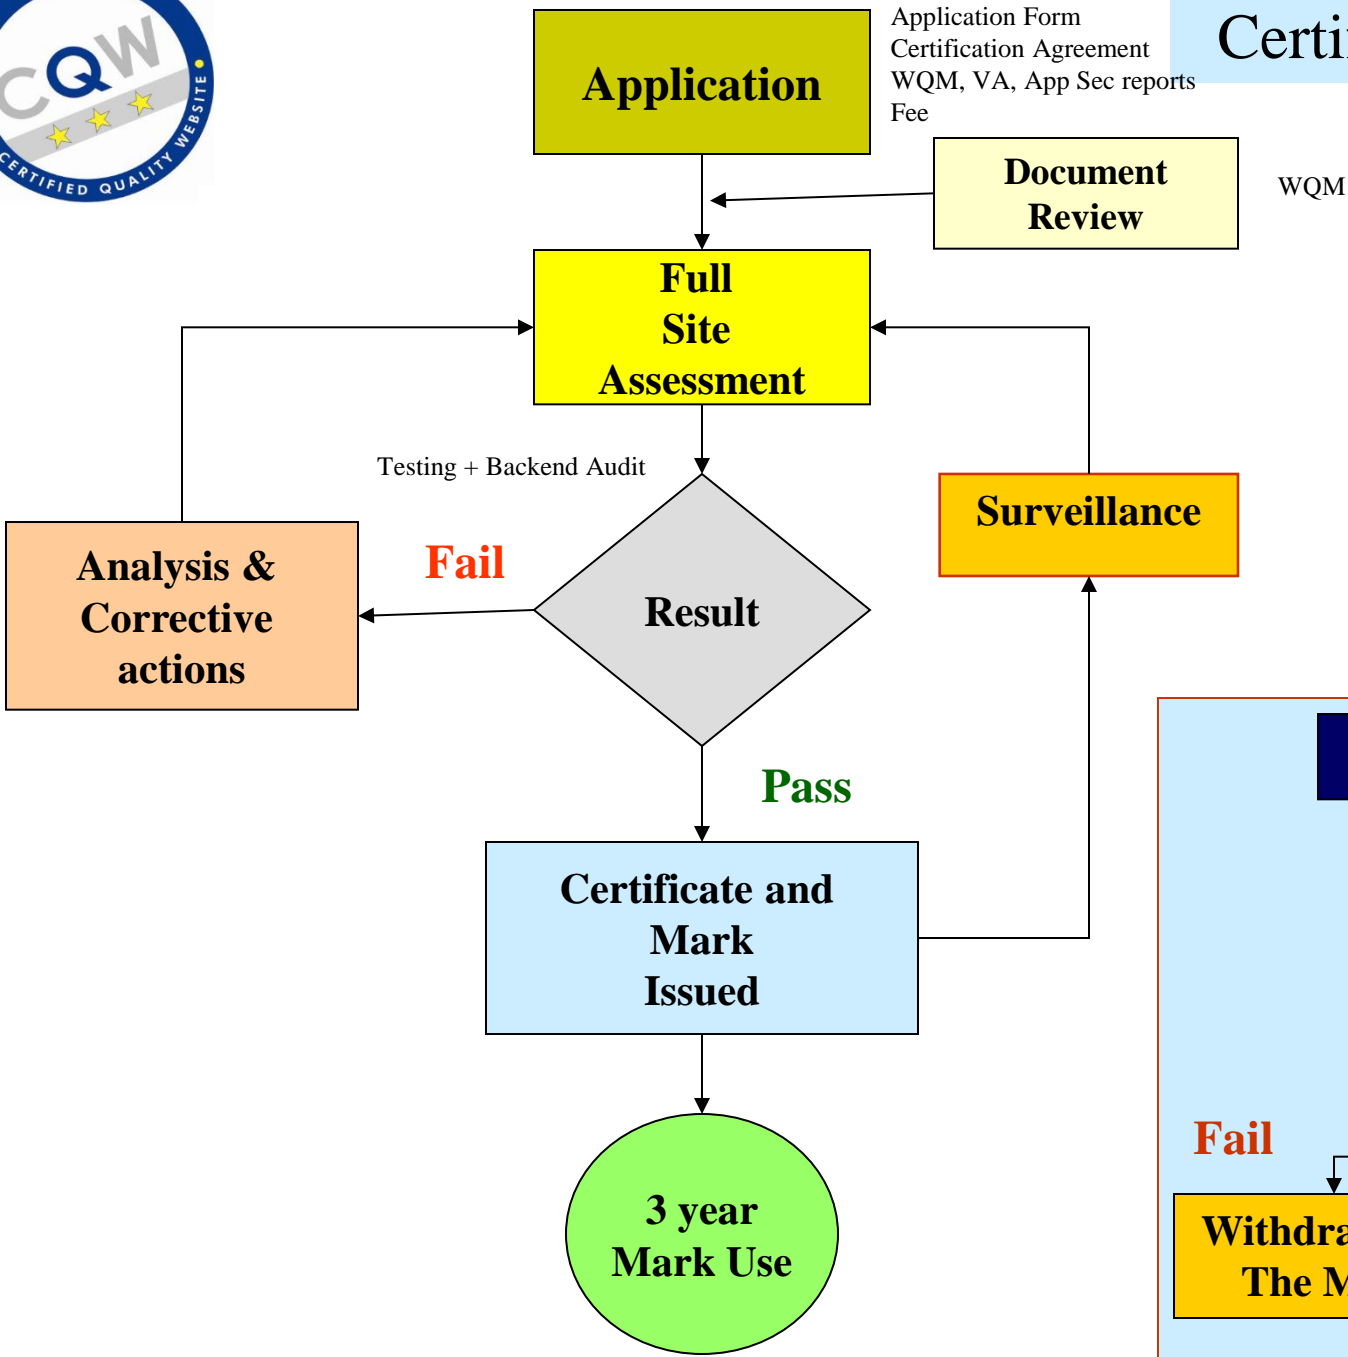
CQW
CERTIFIED QUALITY WEBSITE

Application

Application Form
Certification Agreement
WQM, VA, App Sec reports
Fee

Certi

Document Review

WQM

Full Site Assessment

Testing + Backend Audit

Analysis & Corrective actions

Fail

Result

Surveillance

Pass

Certificate and Mark Issued

3 year Mark Use

Fail

Withdra
The M